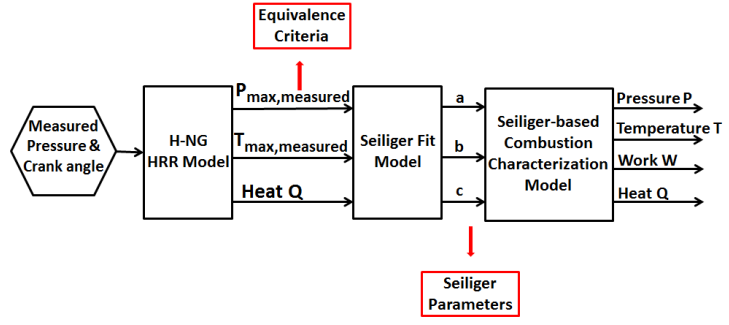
Equivalence Criteria

Measured Pressure & Crank angle

H-NG HRR Model

$P_{max,measured}$

$T_{max,measured}$

Heat Q

Seiliger Fit Model

a

b

c

Seiliger-based Combustion Characterization Model

Pressure P

Temperature T

Work W

Heat Q

Seiliger Parameters